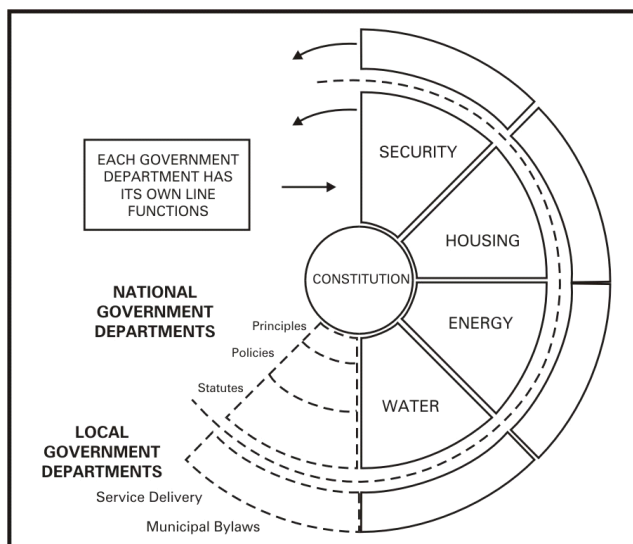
EACH GOVERNMENT DEPARTMENT HAS ITS OWN LINE FUNCTIONS

SECURITY

HOUSING

CONSTITUTION

ENERGY

WATER

NATIONAL GOVERNMENT DEPARTMENTS

Principles

Policies

Statutes

LOCAL GOVERNMENT DEPARTMENTS

Service Delivery

Municipal Bylaws